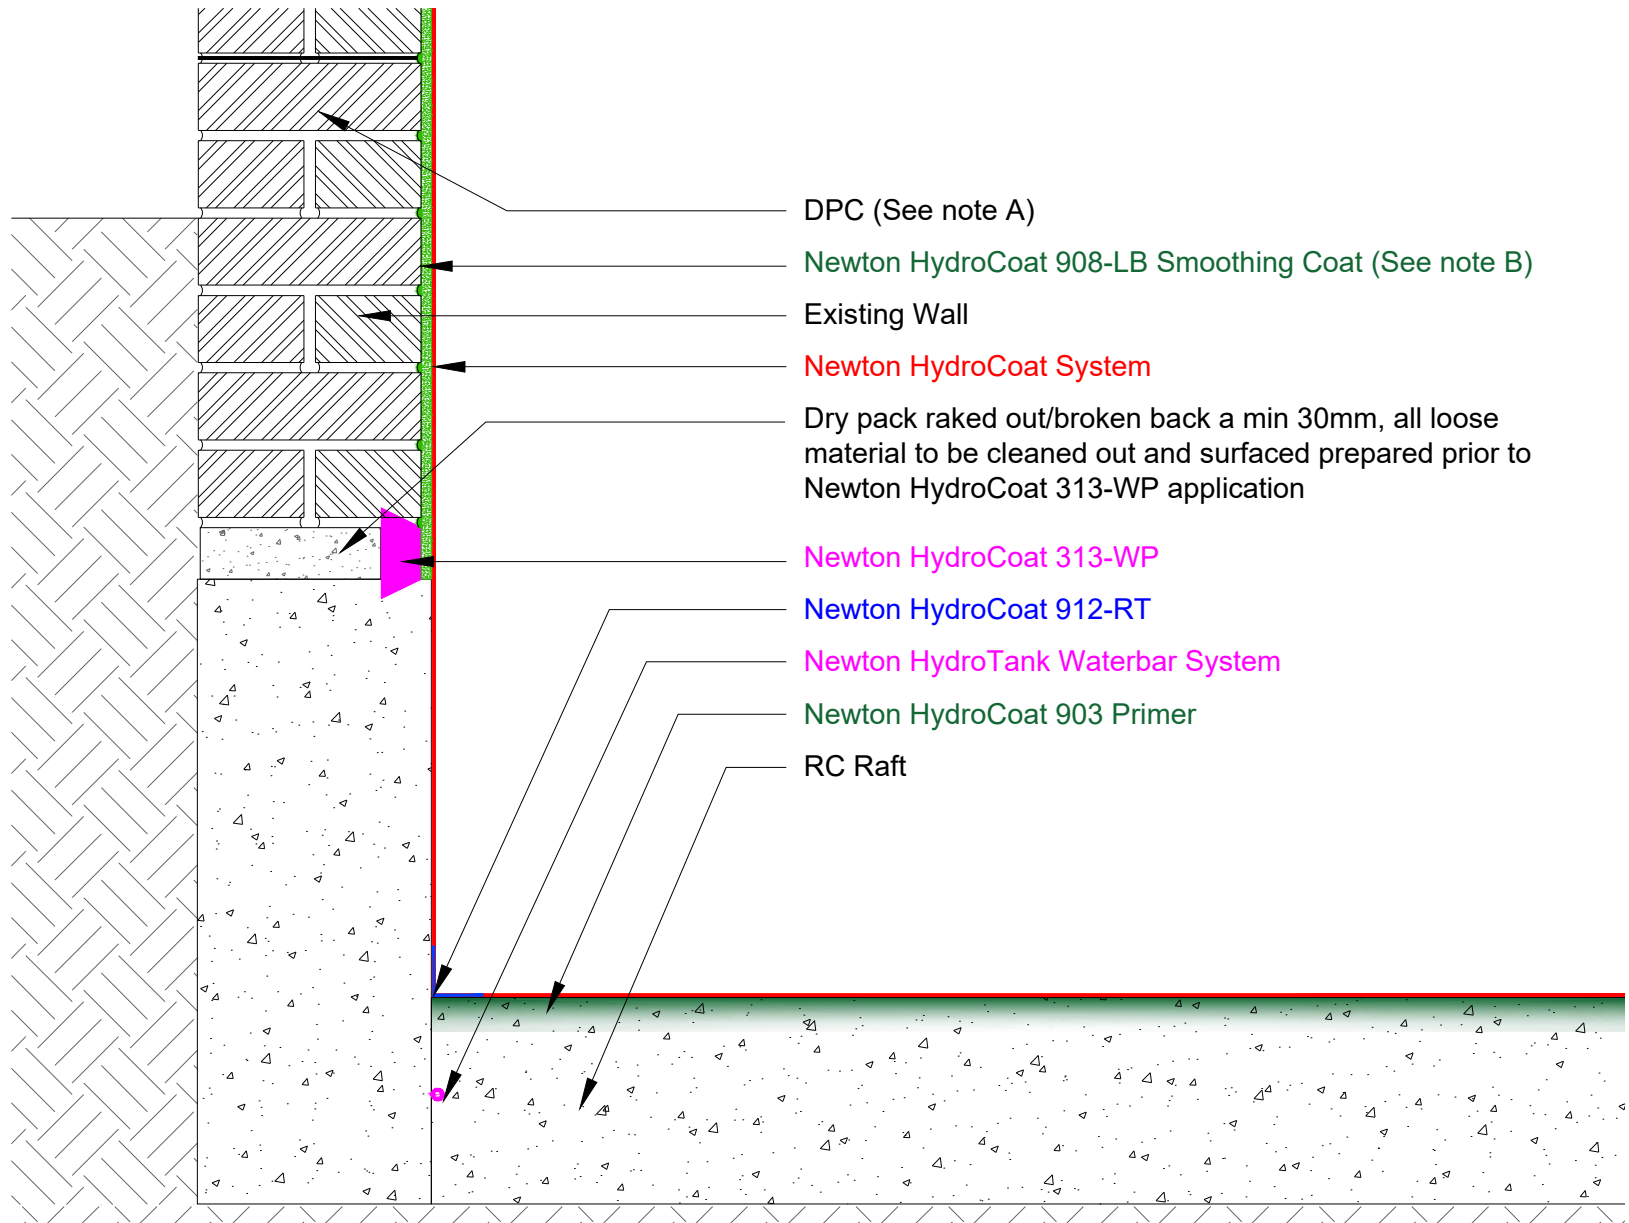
DPC (See note A)

Newton HydroCoat 908-LB Smoothing Coat (See note B)

Existing Wall

Newton HydroCoat System

Dry pack raked out/broken back a min 30mm, all loose material to be cleaned out and surfaced prepared prior to Newton HydroCoat 313-WP application

Newton HydroCoat 313-WP

Newton HydroCoat 912-RT

Newton HydroTank Waterbar System

Newton HydroCoat 903 Primer

RC Raft